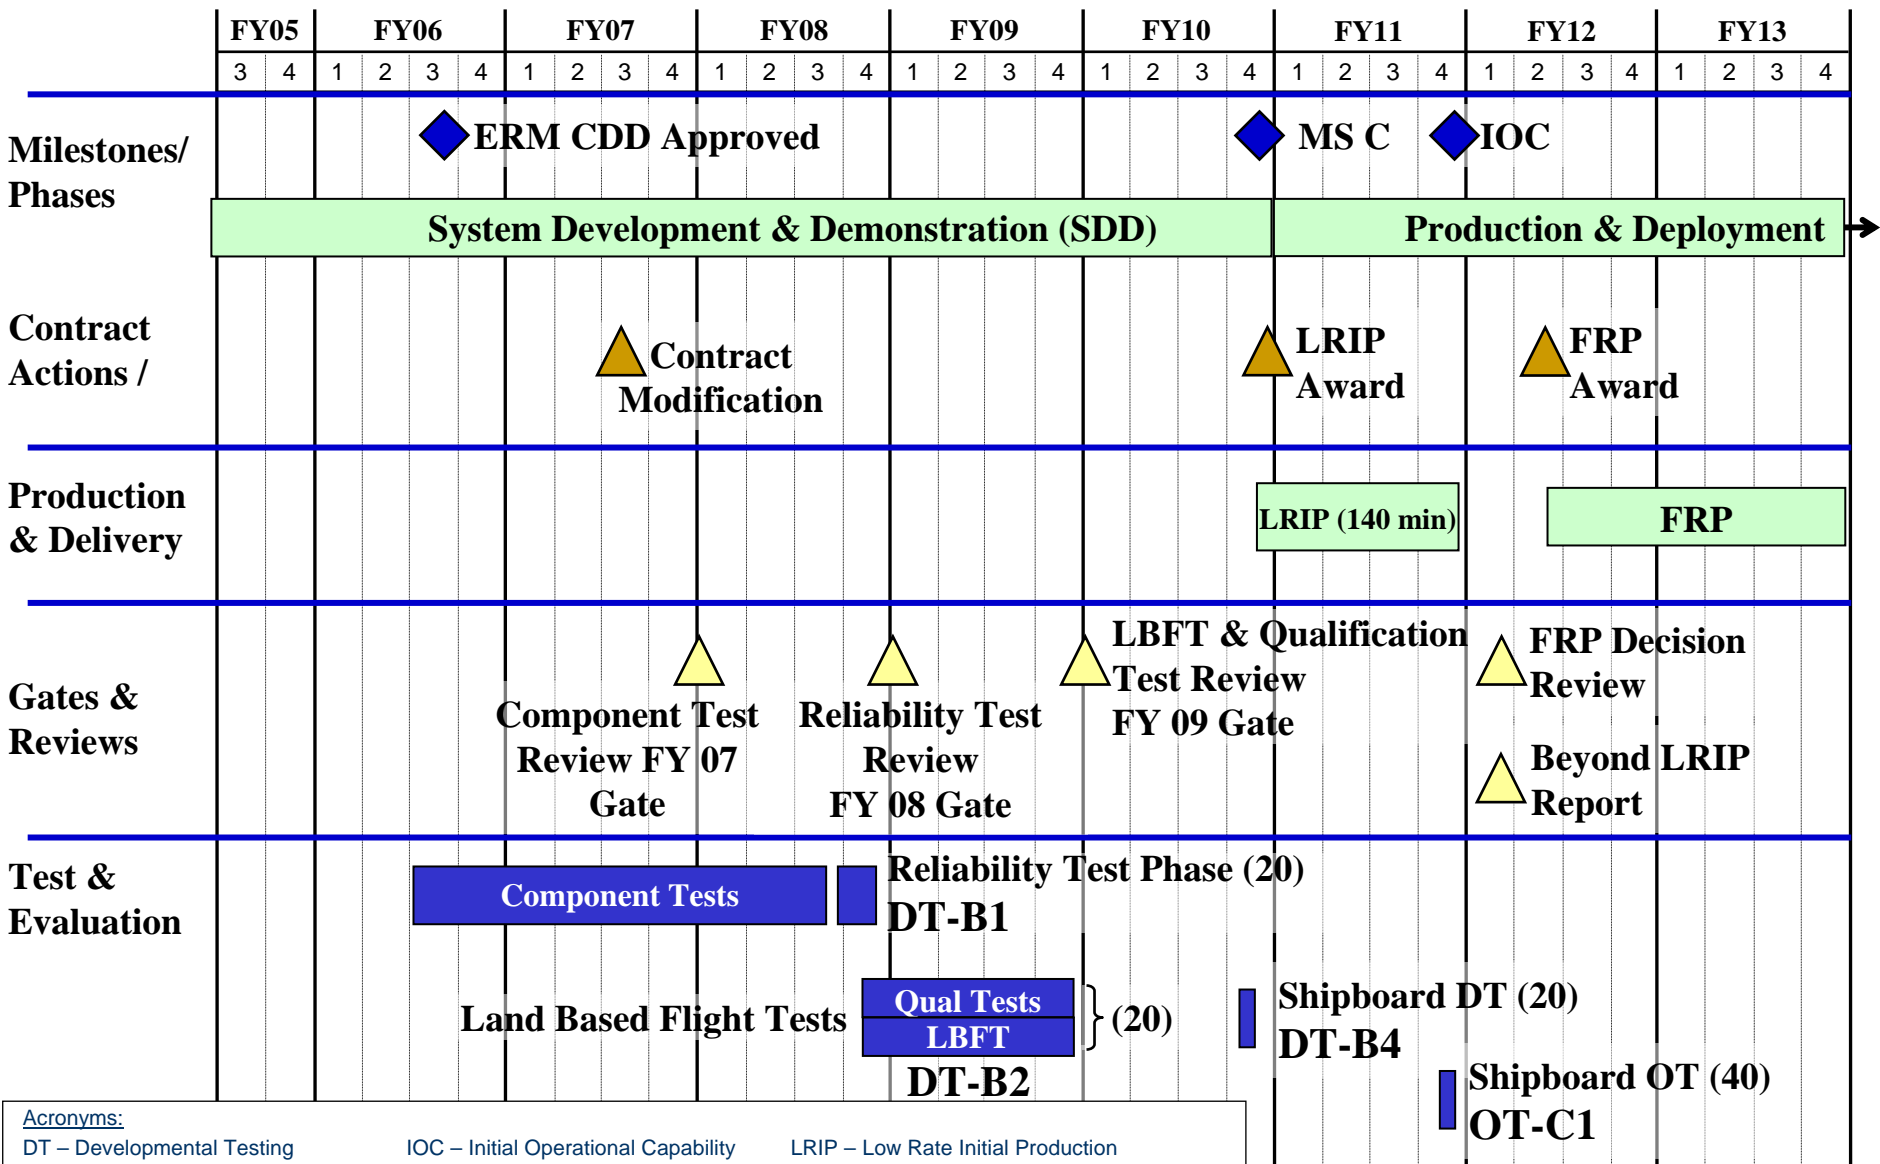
| | FY05 | | FY06 | | | | FY07 | | | | FY08 | | | | FY09 | | | | FY10 | | | | FY11 | | | | FY12 | | | | FY13 | | | |
|---|---|---|---|---|---|---|---|---|---|---|---|---|---|---|---|---|---|---|---|---|---|---|---|---|---|---|---|---|---|---|---|---|---|---|
| | 3 | 4 | 1 | 2 | 3 | 4 | 1 | 2 | 3 | 4 | 1 | 2 | 3 | 4 | 1 | 2 | 3 | 4 | 1 | 2 | 3 | 4 | 1 | 2 | 3 | 4 | 1 | 2 | 3 | 4 | 1 | 2 | 3 | 4 |

Milestones/ Phases

ERM CDD Approved

MS C

IOC

System Development & Demonstration (SDD)

Production & Deployment

Contract Actions /

Contract Modification

LRIP Award

FRP Award

Production & Delivery

LRIP (140 min)

FRP

Gates & Reviews

Component Test Review FY 07 Gate

Reliability Test Review FY 08 Gate

LBFT & Qualification Test Review FY 09 Gate

FRP Decision Review

Beyond LRIP Report

Test & Evaluation

Component Tests

Reliability Test Phase (20)
DT-B1

Land Based Flight Tests

Qual Tests
LBFT
(20)
DT-B2

Shipboard DT (20)
DT-B4

Shipboard OT (40)
OT-C1

Acronyms:
DT – Developmental Testing
IOC – Initial Operational Capability
LRIP – Low Rate Initial Production